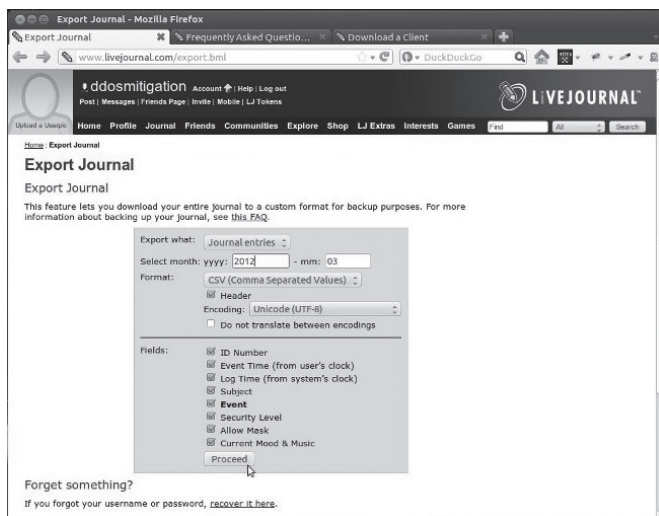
Export Journal - Mozilla Firefox

Export Journal
Frequently Asked Questio...
Download a Client

www.livejournal.com/export.bml

DuckDuckGo

ddosmitigation Account | Help | Log out
Post | Messages | Friends Page | Invite | Mobile | LJ Tokens

LIVEJOURNAL

Upload a Userpic

Home Profile Journal Friends Communities Explore Shop LJ Extras Interests Games Find All Search

Home : Export Journal

Export Journal

Export Journal

This feature lets you download your entire journal to a custom format for backup purposes. For more information about backing up your journal, see this FAQ.

Export what: Journal entries
Select month: yyyy: 2012 - mm: 03
Format: CSV (Comma Separated Values)
Header
Encoding: Unicode (UTF-8)
Do not translate between encodings

Fields:
ID Number
Event Time (from user's clock)
Log Time (from system's clock)
Subject
Event
Security Level
Allow Mask
Current Mood & Music

Proceed

Forget something?

If you forgot your username or password, recover it here.